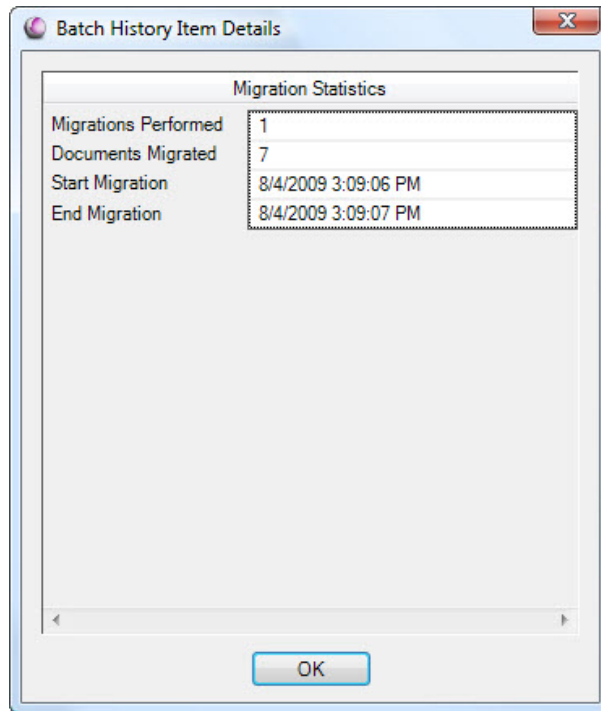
Batch History Item Details

Migration Statistics

| | |
|---|---|
| Migrations Performed | 1 |
| Documents Migrated | 7 |
| Start Migration | 8/4/2009 3:09:06 PM |
| End Migration | 8/4/2009 3:09:07 PM |

OK